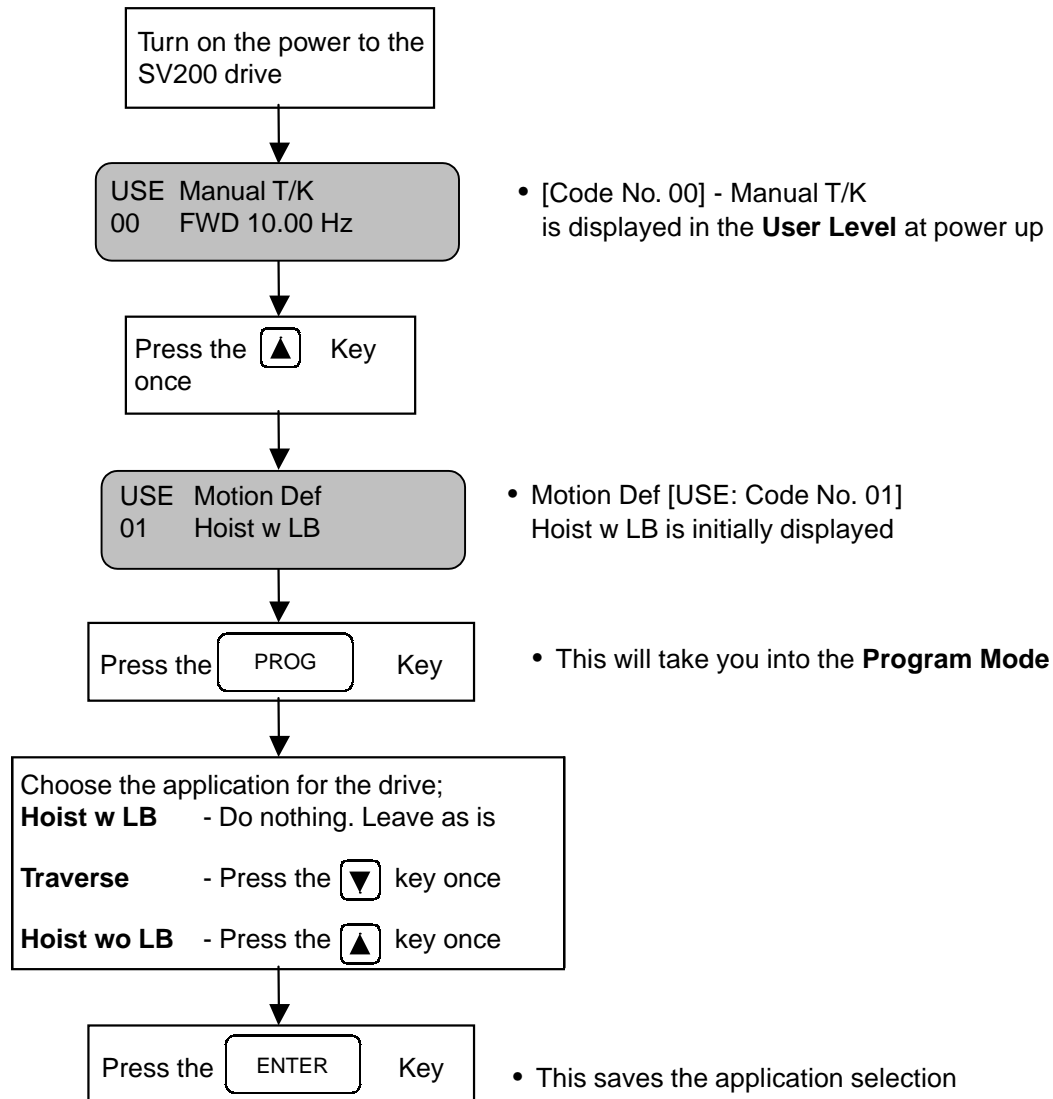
Turn on the power to the SV200 drive

USE Manual T/K
00 FWD 10.00 Hz

• [Code No. 00] - Manual T/K is displayed in the **User Level** at power up

Press the ▲ Key once

USE Motion Def
01 Hoist w LB

• Motion Def [USE: Code No. 01] Hoist w LB is initially displayed

Press the PROG Key

• This will take you into the **Program Mode**

Choose the application for the drive;
**Hoist w LB** - Do nothing. Leave as is

**Traverse** - Press the ▼ key once

**Hoist wo LB** - Press the ▲ key once

Press the ENTER Key

• This saves the application selection